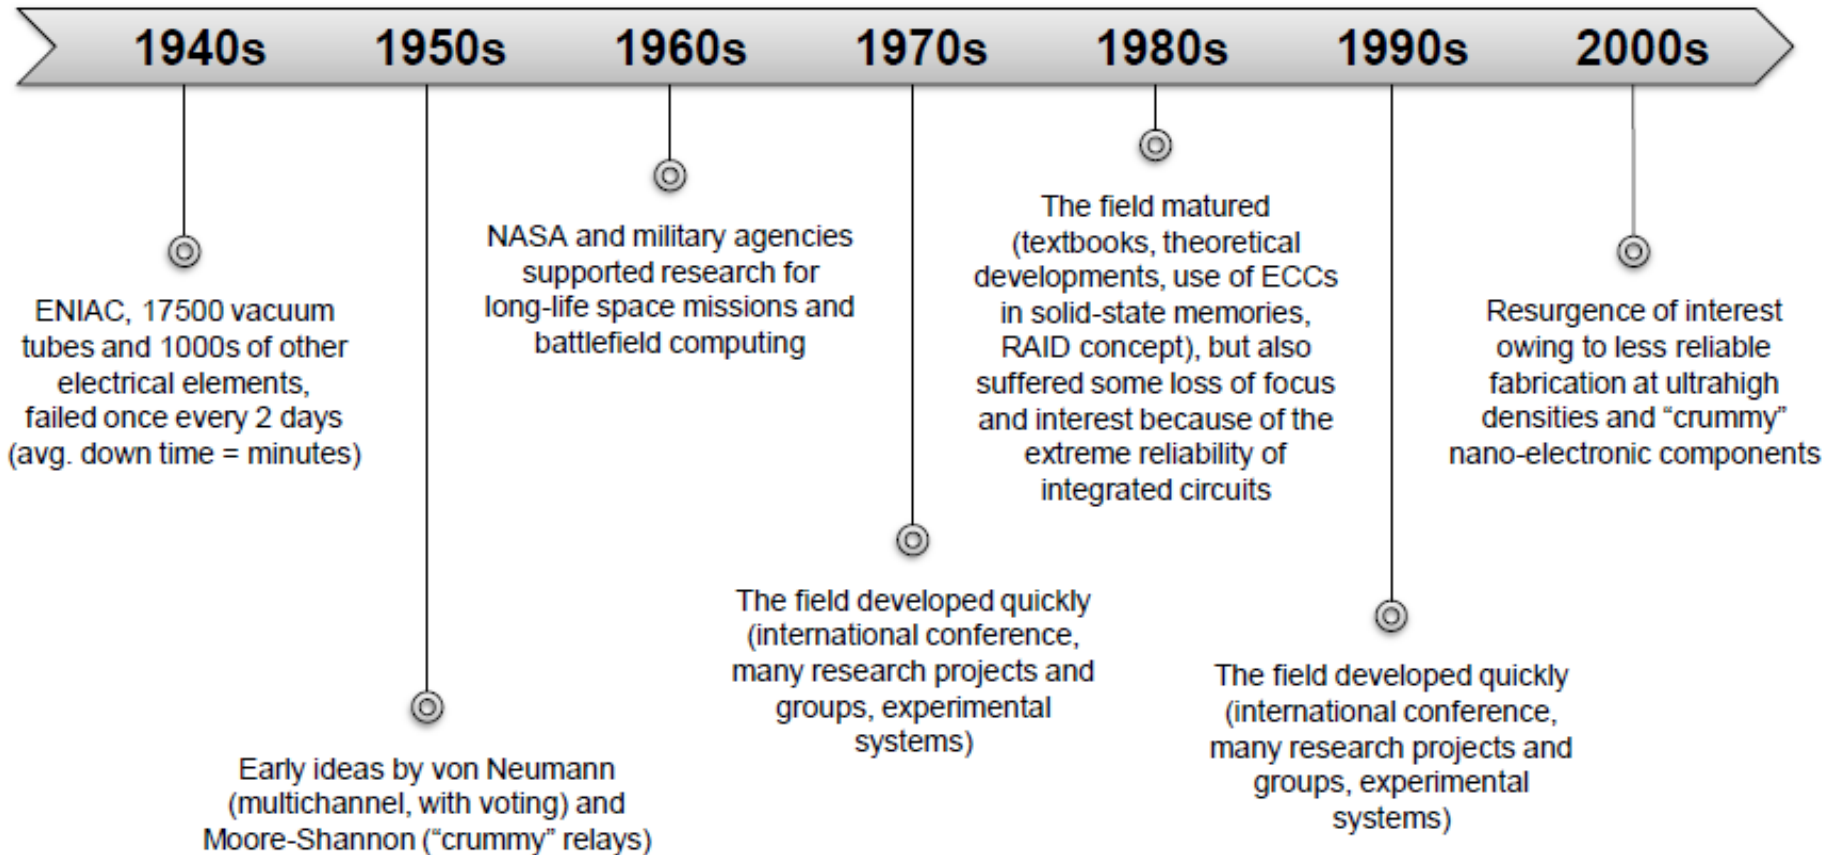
1940s 1950s 1960s 1970s 1980s 1990s 2000s

ENIAC, 17500 vacuum tubes and 1000s of other electrical elements, failed once every 2 days (avg. down time = minutes)

Early ideas by von Neumann (multichannel, with voting) and Moore-Shannon ("crummy" relays)

NASA and military agencies supported research for long-life space missions and battlefield computing

The field developed quickly (international conference, many research projects and groups, experimental systems)

The field matured (textbooks, theoretical developments, use of ECCs in solid-state memories, RAID concept), but also suffered some loss of focus and interest because of the extreme reliability of integrated circuits

The field developed quickly (international conference, many research projects and groups, experimental systems)

Resurgence of interest owing to less reliable fabrication at ultrahigh densities and "crummy" nano-electronic components